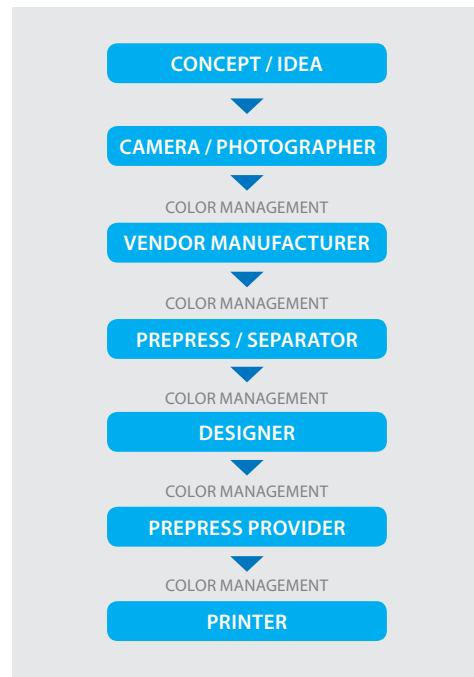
CONCEPT / IDEA

CAMERA / PHOTOGRAPHER

COLOR MANAGEMENT

VENDOR MANUFACTURER

COLOR MANAGEMENT

PREPRESS / SEPARATOR

COLOR MANAGEMENT

DESIGNER

COLOR MANAGEMENT

PREPRESS PROVIDER

COLOR MANAGEMENT

PRINTER